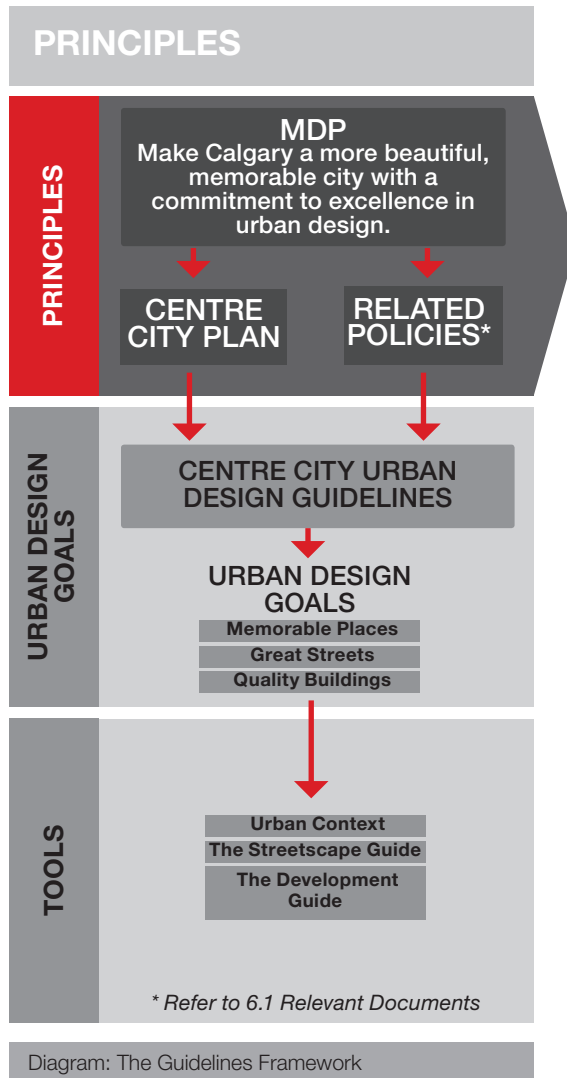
PRINCIPLES

PRINCIPLES

MDP
Make Calgary a more beautiful, memorable city with a commitment to excellence in urban design.

CENTRE CITY PLAN

RELATED POLICIES*

URBAN DESIGN GOALS

CENTRE CITY URBAN DESIGN GUIDELINES

URBAN DESIGN GOALS

Memorable Places

Great Streets

Quality Buildings

TOOLS

Urban Context

The Streetscape Guide

The Development Guide

* Refer to 6.1 Relevant Documents

Diagram: The Guidelines Framework